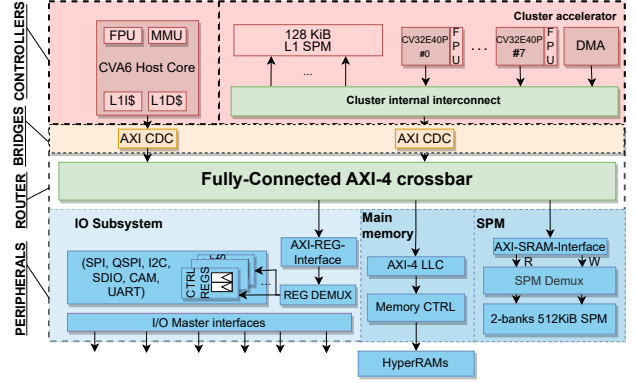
CONTROLLERS

FPU MMU

CVA6 Host Core

L1I$ L1D$

Cluster accelerator

128 KiB L1 SPM

...

CV32E40P #0

FPU

...

CV32E40P #7

FPU

DMA

Cluster internal interconnect

BRIDGES

AXI CDC

AXI CDC

ROUTER

Fully-Connected AXI-4 crossbar

PERIPHERALS

IO Subsystem

(SPI, QSPI, I2C, SDIO, CAM, UART)

#0

CTRL REGS

...

AXI-REG-Interface

REG DEMUX

I/O Master interfaces

Main memory

AXI-4 LLC

Memory CTRL

HyperRAMs

SPM

AXI-SRAM-Interface

R

W

SPM Demux

2-banks 512KiB SPM